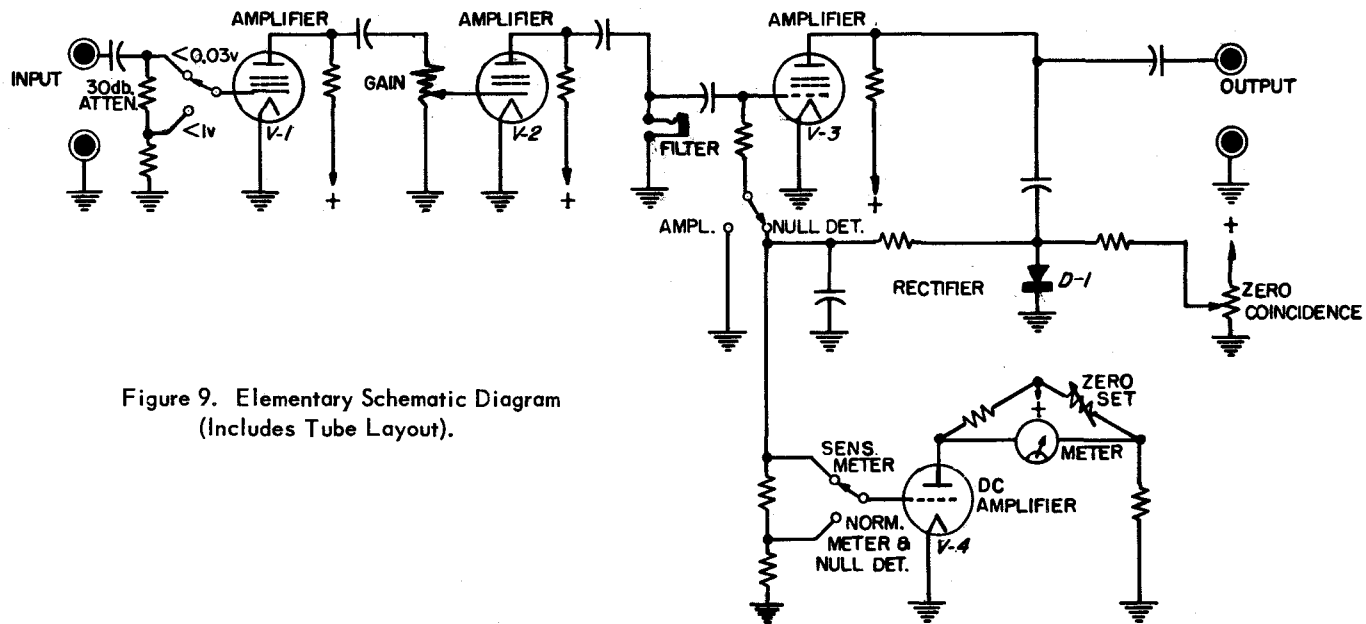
AMPLIFIER
AMPLIFIER
AMPLIFIER
INPUT
<0.03v
30db. ATTEN.
<1v
V-1
GAIN
V-2
FILTER
V-3
OUTPUT
+
+
+
+
AMPL.
NULL DET.
RECTIFIER
D-1
ZERO COINCIDENCE
Figure 9. Elementary Schematic Diagram (Includes Tube Layout).
ZERO SET
+
METER
SENS. METER
DC AMPLIFIER
NORM. METER & NULL DET.
V-4